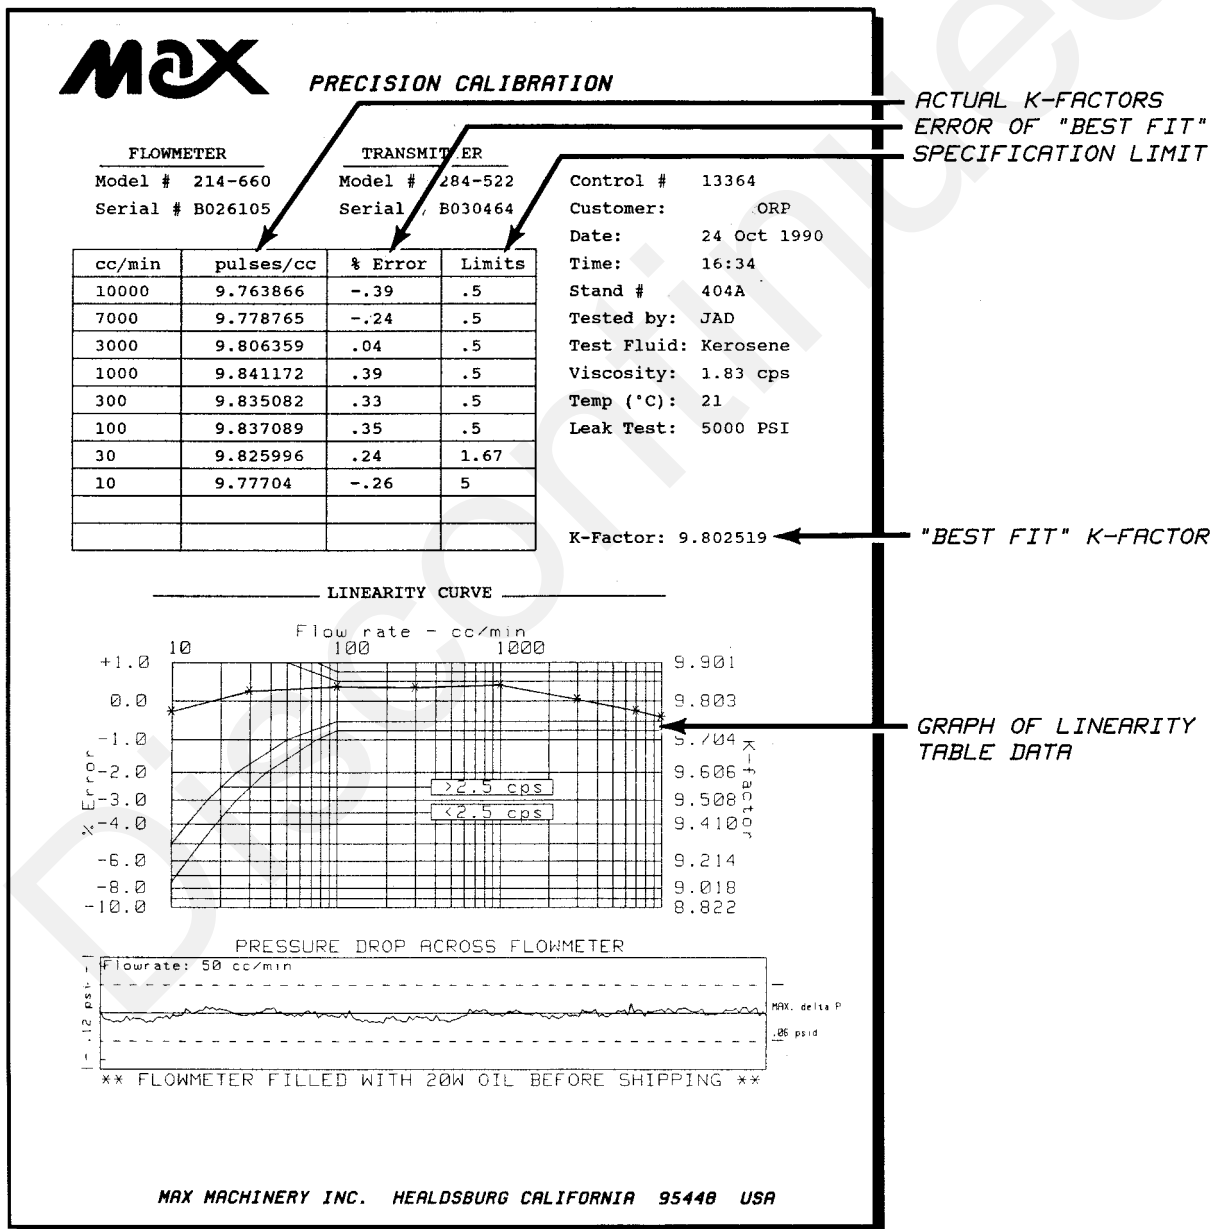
MAX PRECISION CALIBRATION

ACTUAL K-FACTORS
ERROR OF "BEST FIT"
SPECIFICATION LIMIT

FLOWMETER
Model # 214-660
Serial # B026105

TRANSMITTER
Model # 284-522
Serial # B030464

Control # 13364
Customer: ORP
Date: 24 Oct 1990
Time: 16:34
Stand # 404A
Tested by: JAD
Test Fluid: Kerosene
Viscosity: 1.83 cps
Temp (°C): 21
Leak Test: 5000 PSI

| cc/min | pulses/cc | % Error | Limits |
|---|---|---|---|
| 10000 | 9.763866 | -.39 | .5 |
| 7000 | 9.778765 | -.24 | .5 |
| 3000 | 9.806359 | .04 | .5 |
| 1000 | 9.841172 | .39 | .5 |
| 300 | 9.835082 | .33 | .5 |
| 100 | 9.837089 | .35 | .5 |
| 30 | 9.825996 | .24 | 1.67 |
| 10 | 9.77704 | -.26 | 5 |
| | | | |
| | | | |

K-Factor: 9.802519

"BEST FIT" K-FACTOR

LINEARITY CURVE

Flow rate - cc/min
10 100 1000
+1.0 0.0 -1.0 -2.0 -3.0 -4.0 -6.0 -8.0 -10.0
% Error
9.901 9.803 9.704 9.606 9.508 9.410 9.214 9.018 8.822
K-factor
>2.5 cps
<2.5 cps

GRAPH OF LINEARITY TABLE DATA

PRESSURE DROP ACROSS FLOWMETER
Flowrate: 50 cc/min
.12 psi
MAX. delta P
.06 psid
** FLOWMETER FILLED WITH 20W OIL BEFORE SHIPPING **

MAX MACHINERY INC. HEALDSBURG CALIFORNIA 95448 USA